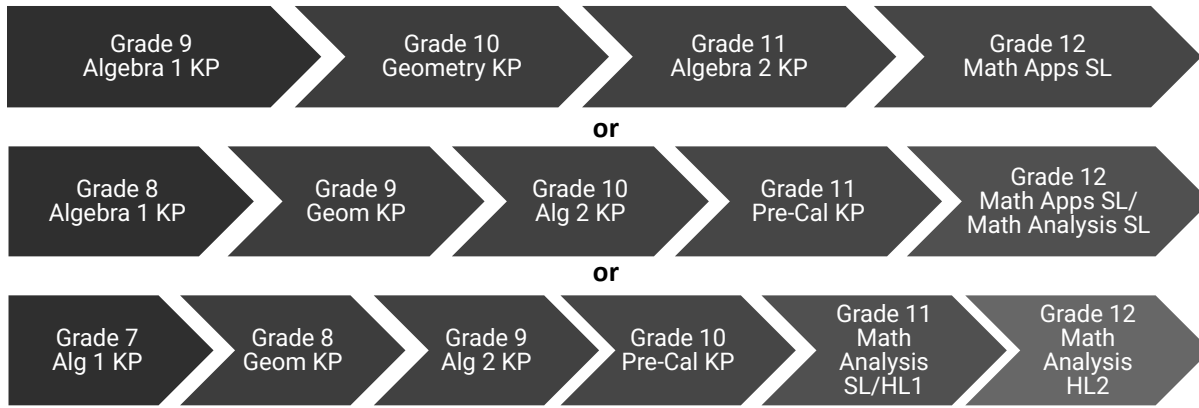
Grade 9
Algebra 1 KP

Grade 10
Geometry KP

Grade 11
Algebra 2 KP

Grade 12
Math Apps SL

or

Grade 8
Algebra 1 KP

Grade 9
Geom KP

Grade 10
Alg 2 KP

Grade 11
Pre-Cal KP

Grade 12
Math Apps SL/
Math Analysis SL

or

Grade 7
Alg 1 KP

Grade 8
Geom KP

Grade 9
Alg 2 KP

Grade 10
Pre-Cal KP

Grade 11
Math
Analysis
SL/HL1

Grade 12
Math
Analysis
HL2